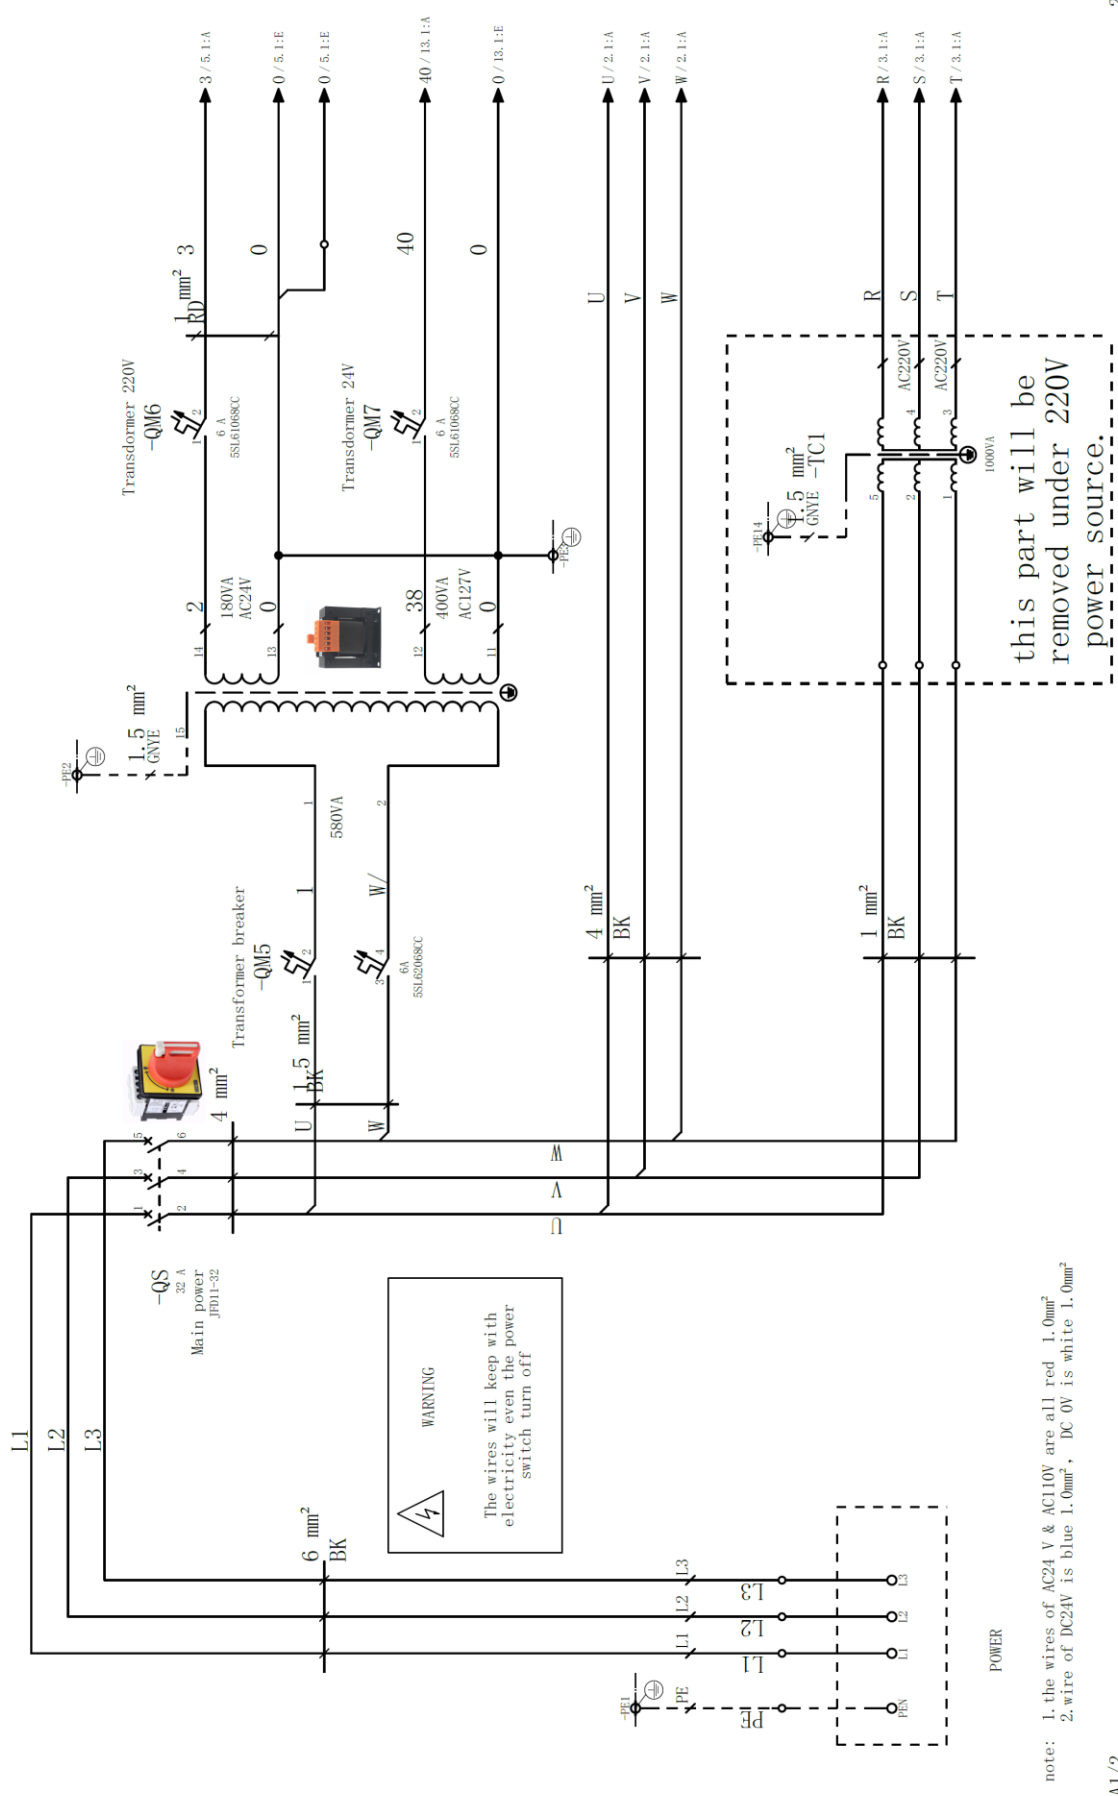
3 / 5.1:A
0 / 5.1:E
0 / 5.1:E
40 / 13.1:A
0 / 13.1:E
U / 2.1:A
V / 2.1:A
W / 2.1:A
R / 3.1:A
S / 3.1:A
T / 3.1:A

L1
L2
L3

-QS
32 A
Main power
JFD11-32

6 $mm^2$
BK

4 $mm^2$

Transformer breaker
-QM5
1.5 $mm^2$
BK
U
W
1
W/
6A
5SL62068CC

580VA
1
2

-PE2
1.5 $mm^2$
GNYE
15

14
180VA
AC24V
13
2
0

12
400VA
AC127V
11
38
0

Transdormer 220V
-QM6
6 A
5SL61068CC

Transdormer 24V
-QM7
6 A
5SL61068CC

-PE3

1 $mm^2$
RD
3
0
40
0

U
V
W

4 $mm^2$
BK

1 $mm^2$
BK

R
S
T

-PE14
1.5 $mm^2$
GNYE
-TC1
1000VA
AC220V
AC220V
5
2
1
4
3

this part will be removed under 220V power source.

WARNING

The wires will keep with electricity even the power switch turn off

U
V
W

L3
L2
L1
PE
L3
L2
L1
PE
-PE1
L3
L2
L1
PEN

POWER

note: 1.the wires of AC24 V & AC110V are all red 1.0$mm^2$
2.wire of DC24V is blue 1.0$mm^2$, DC 0V is white 1.0$mm^2$